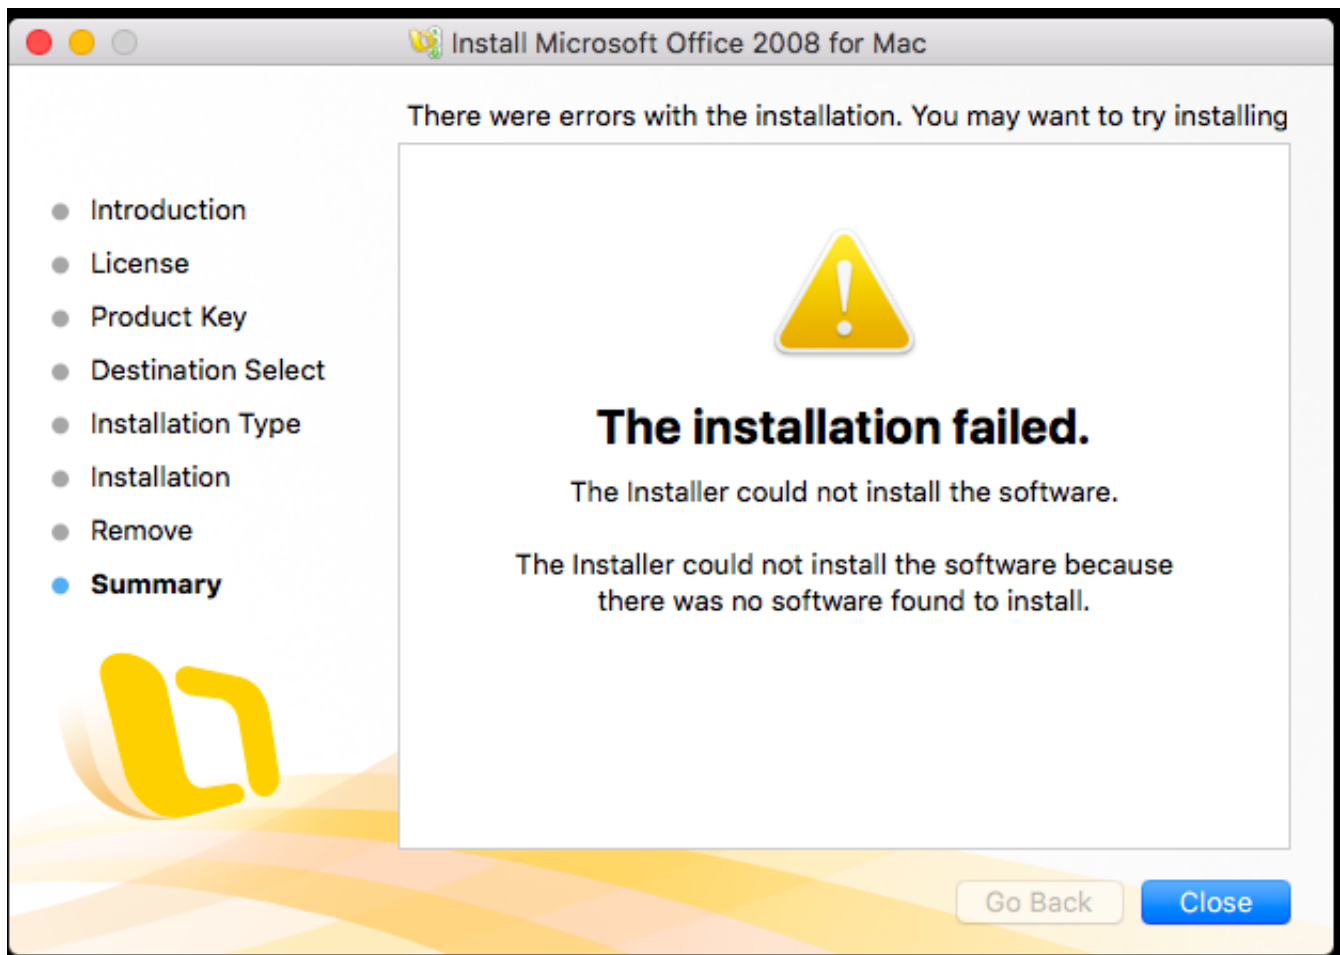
Install Microsoft Office 2008 for Mac

There were errors with the installation. You may want to try installing

- Introduction
- License
- Product Key
- Destination Select
- Installation Type
- Installation
- Remove
- Summary

The installation failed.

The Installer could not install the software.

The Installer could not install the software because there was no software found to install.

Go Back
Close